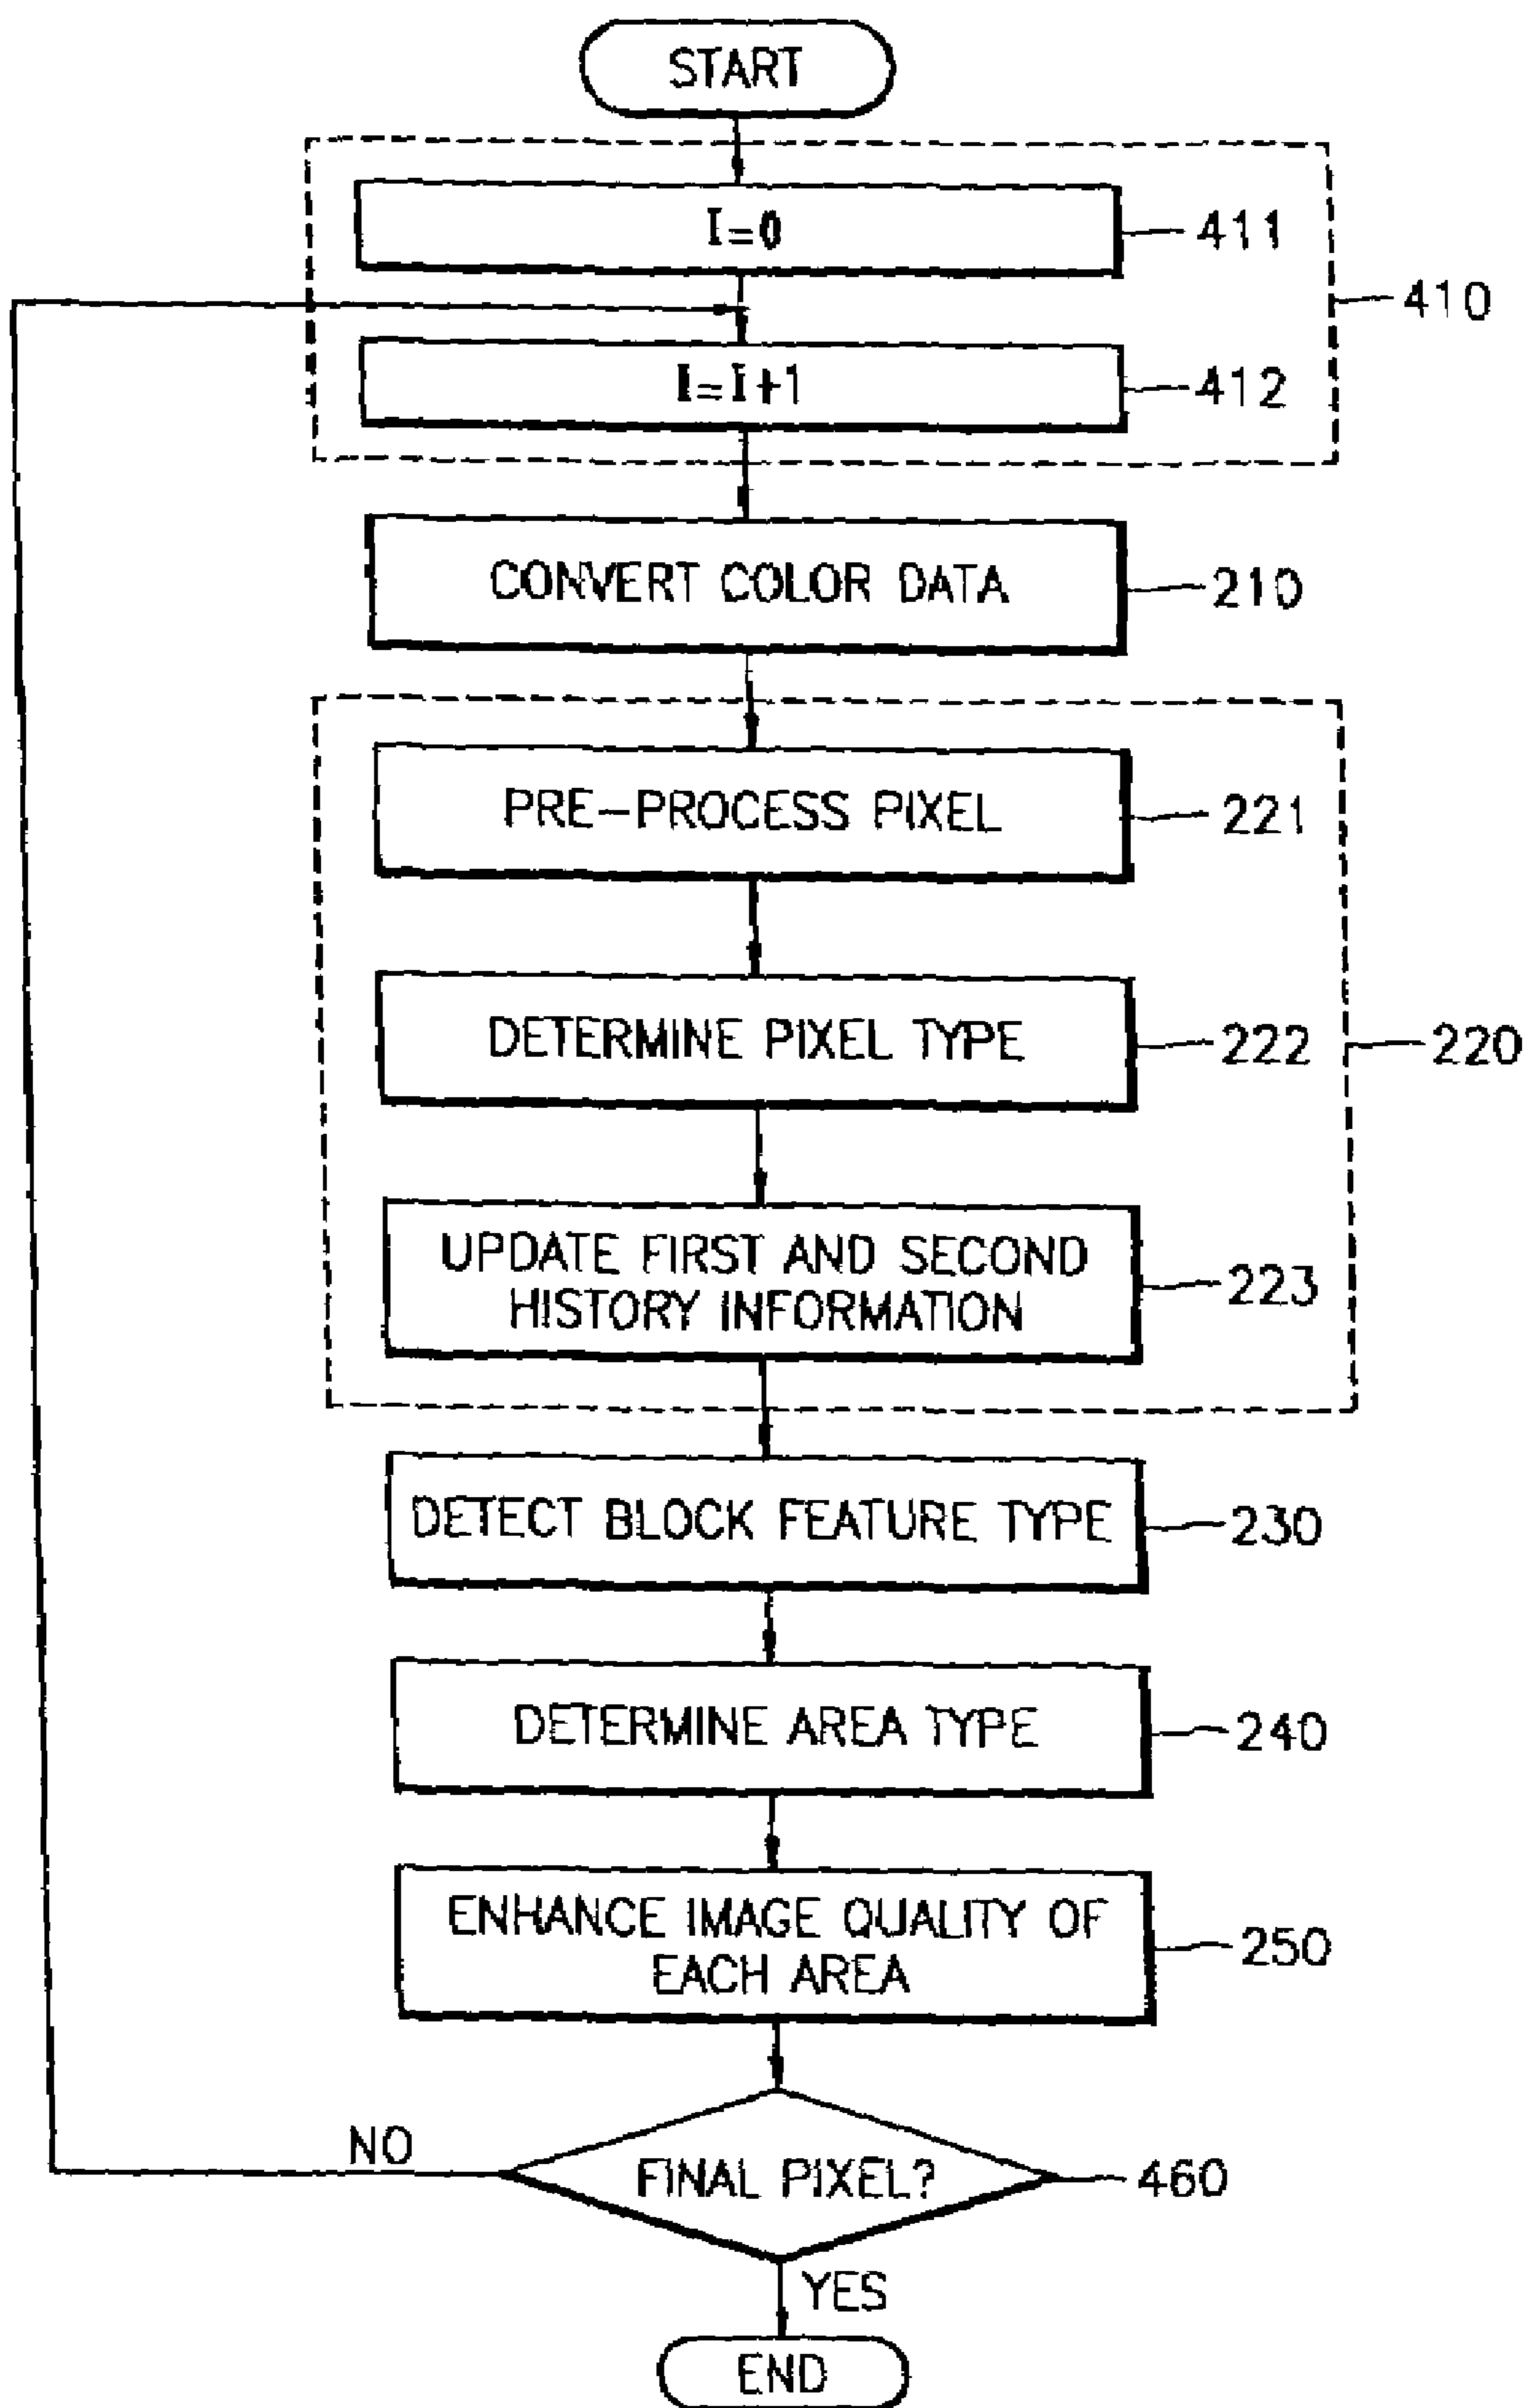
START

I=0

411

410

I=I+1

412

CONVERT COLOR DATA

210

PRE-PROCESS PIXEL

221

DETERMINE PIXEL TYPE

222

220

UPDATE FIRST AND SECOND HISTORY INFORMATION

223

DETECT BLOCK FEATURE TYPE

230

DETERMINE AREA TYPE

240

ENHANCE IMAGE QUALITY OF EACH AREA

250

NO

FINAL PIXEL?

460

YES

END